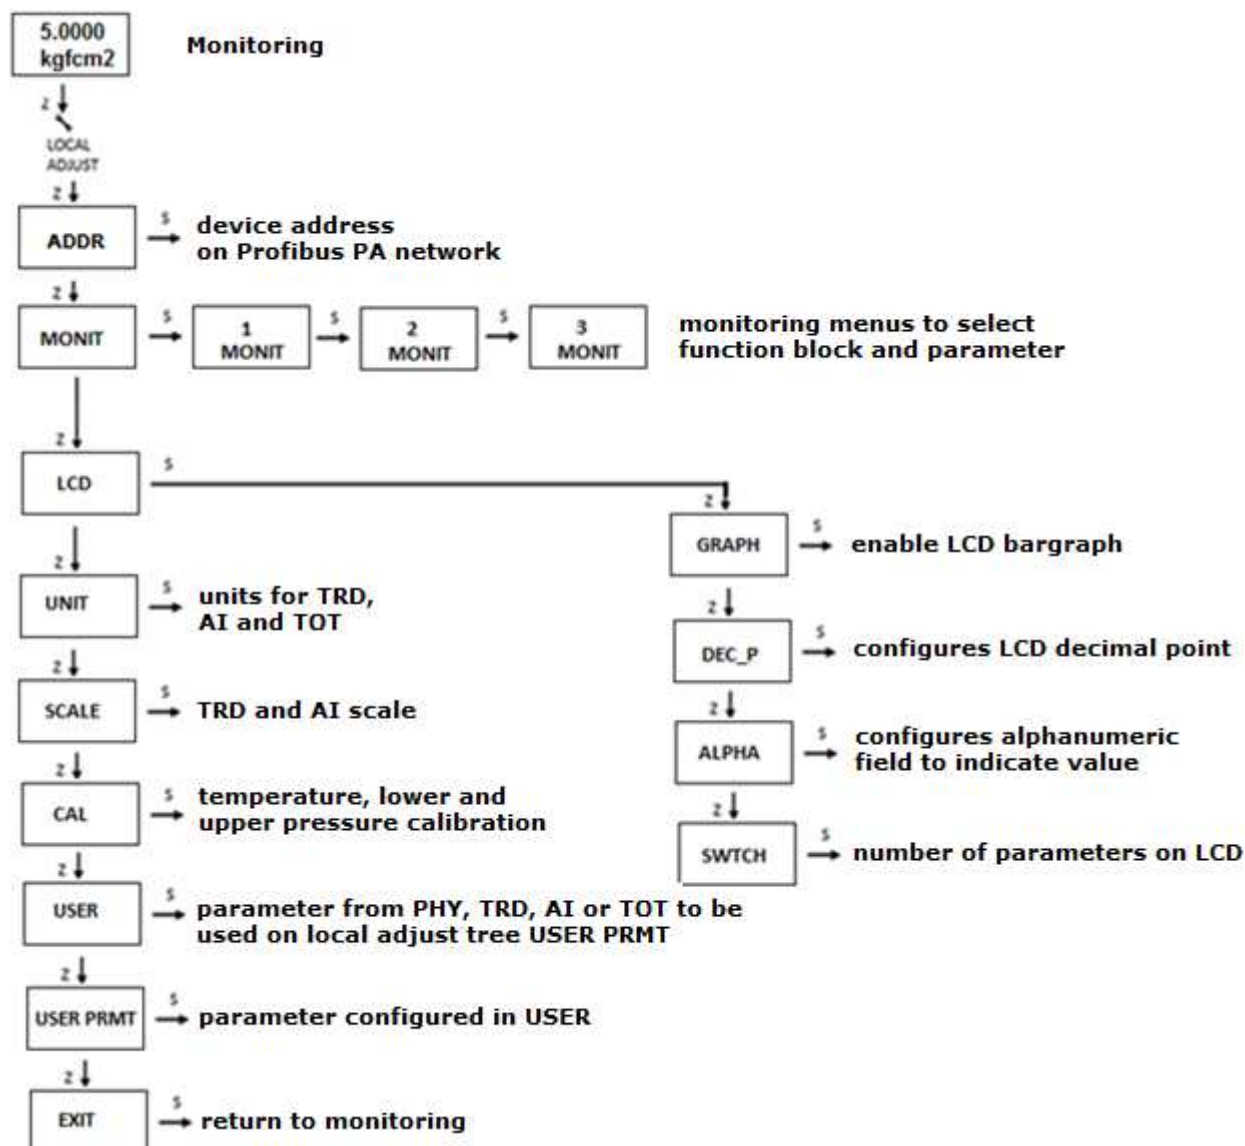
5.0000
kgfcm2

Monitoring

Z

LOCAL
ADJUST

Z

ADDR

S

device address on Profibus PA network

Z

MONIT

S

1
MONIT

S

2
MONIT

S

3
MONIT

monitoring menus to select function block and parameter

Z

LCD

S

Z

GRAPH

S

enable LCD bargraph

Z

DEC_P

S

configures LCD decimal point

Z

ALPHA

S

configures alphanumeric field to indicate value

Z

SWTCH

S

number of parameters on LCD

Z

UNIT

S

units for TRD, AI and TOT

Z

SCALE

S

TRD and AI scale

Z

CAL

S

temperature, lower and upper pressure calibration

Z

USER

S

parameter from PHY, TRD, AI or TOT to be used on local adjust tree USER PRMT

Z

USER PRMT

S

parameter configured in USER

Z

EXIT

S

return to monitoring